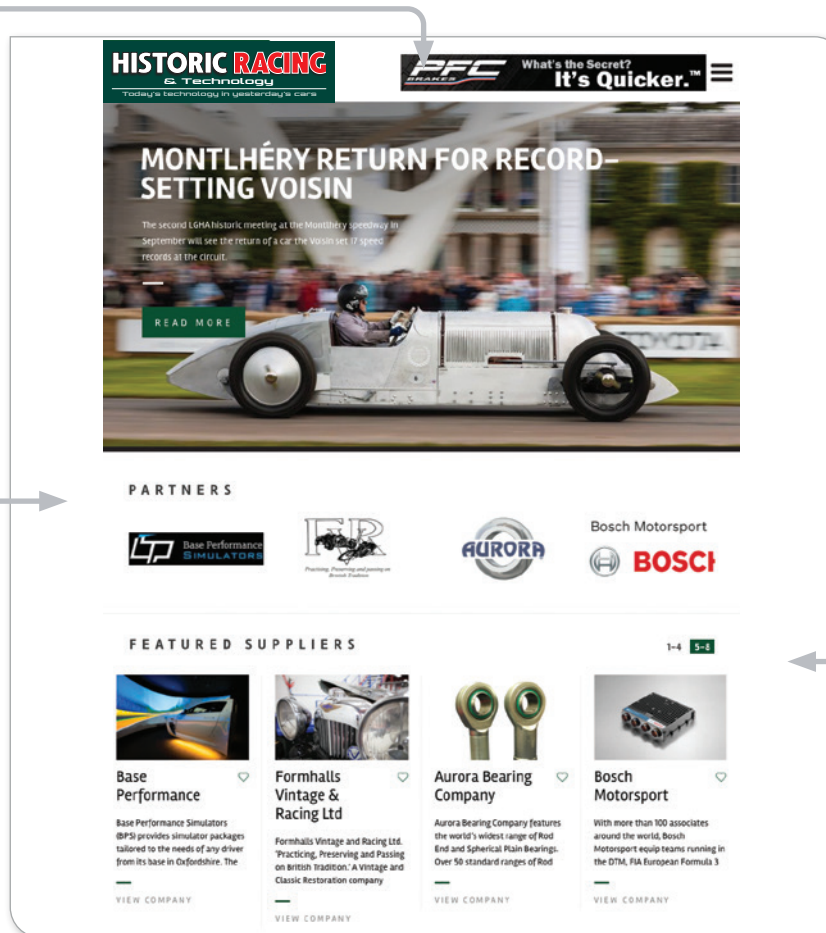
HISTORIC RACING
& Technology
Today's technology in yesterday's cars

PFC BRAKES What's the Secret? It's Quicker.™

MONTLHÉRY RETURN FOR RECORD-SETTING VOISIN

The second LGMA historic meeting at the Montlhéry speedway in September will see the return of a car the Voisin set 17 speed records at the circuit.

READ MORE

PARTNERS

Base Performance SIMULATORS

FR
Practicing, Preserving and passing on British Tradition

AURORA

Bosch Motorsport
BOSCH

FEATURED SUPPLIERS

1-4 5-8

Base Performance
Base Performance Simulators (BPS) provides simulator packages tailored to the needs of any driver from its base in Oxfordshire. The
VIEW COMPANY

Formhalls Vintage & Racing Ltd
Formhalls Vintage and Racing Ltd. 'Practicing, Preserving and Passing on British Tradition.' A Vintage and Classic Restoration company
VIEW COMPANY

Aurora Bearing Company
Aurora Bearing Company features the world's widest range of Rod End and Spherical Plain Bearings. Over 50 standard ranges of Rod
VIEW COMPANY

Bosch Motorsport
With more than 100 associates around the world, Bosch Motorsport equip teams running in the DTM, FIA European Formula 3
VIEW COMPANY